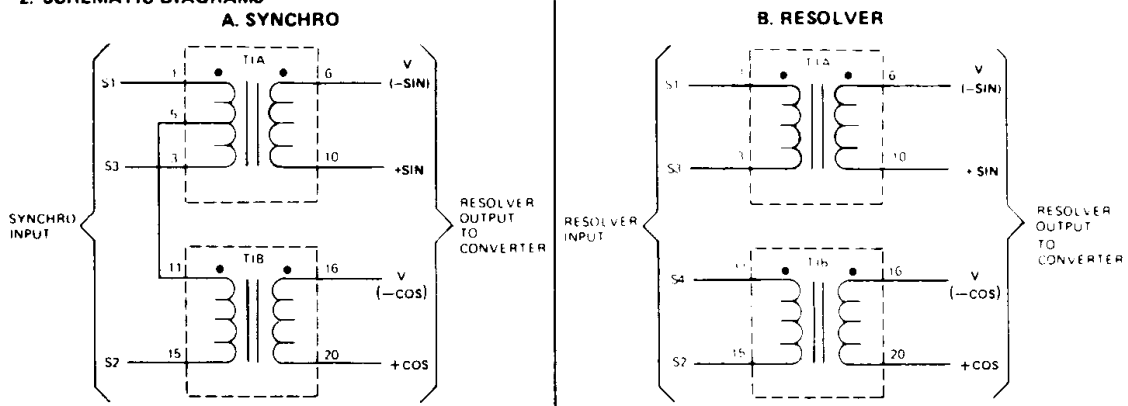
2. SCHEMATIC DIAGRAMS

A. SYNCHRO

S1
1
T1A
6
V
(−SIN)
5
S3
3
10
+SIN
SYNCHRO INPUT
RESOLVER OUTPUT TO CONVERTER
11
T1B
16
V
(−COS)
S2
15
20
+COS

B. RESOLVER

S1
1
T1A
6
V
(−SIN)
S3
3
10
+SIN
RESOLVER INPUT
RESOLVER OUTPUT TO CONVERTER
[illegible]
T1B
16
S4
V
(−COS)
S2
15
20
+COS